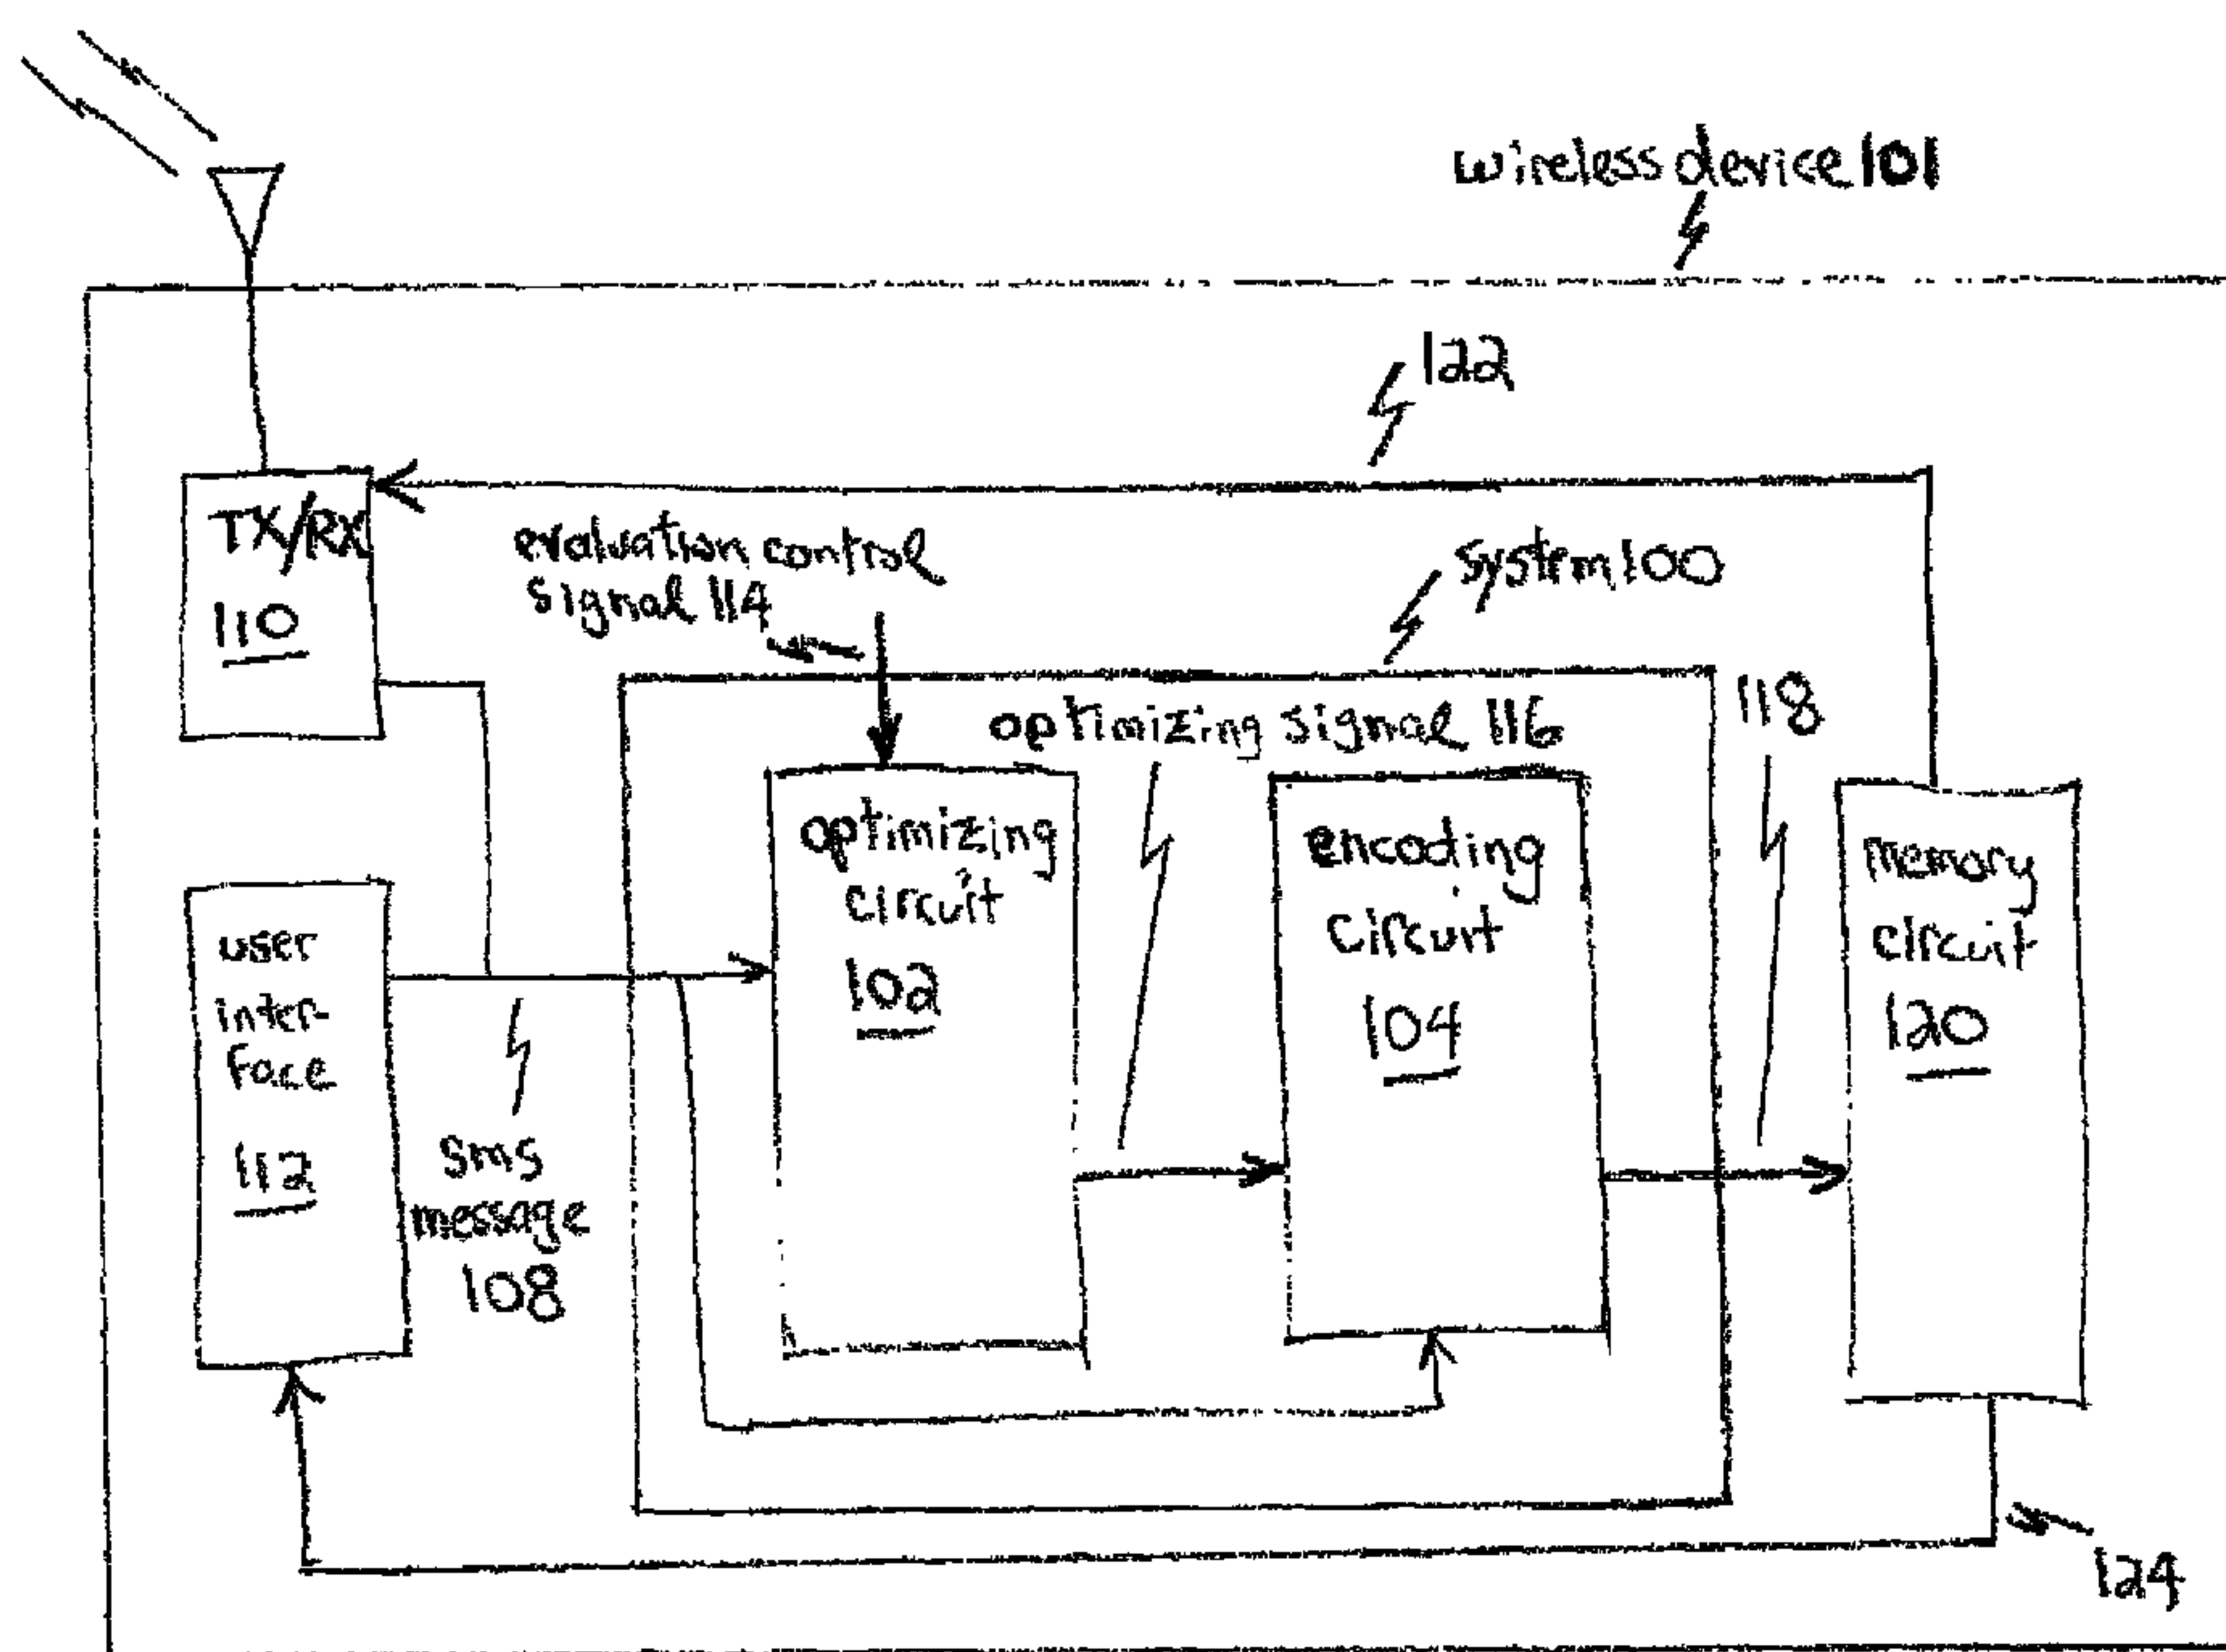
wireless device 101

122

TX/RX 110

evaluation control signal 114

system 100

118

optimizing signal 116

optimizing circuit 102

encoding circuit 104

memory circuit 120

user inter-face 112

sms message 108

124